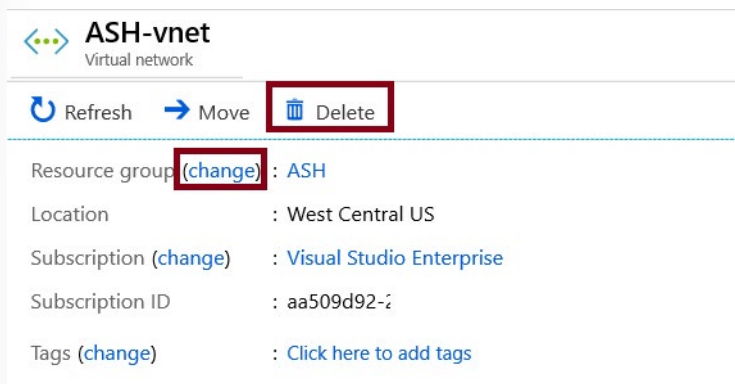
ASH-vnet
Virtual network

Refresh Move Delete

Resource group (change) : ASH
Location : West Central US
Subscription (change) : Visual Studio Enterprise
Subscription ID : aa509d92-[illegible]
Tags (change) : Click here to add tags